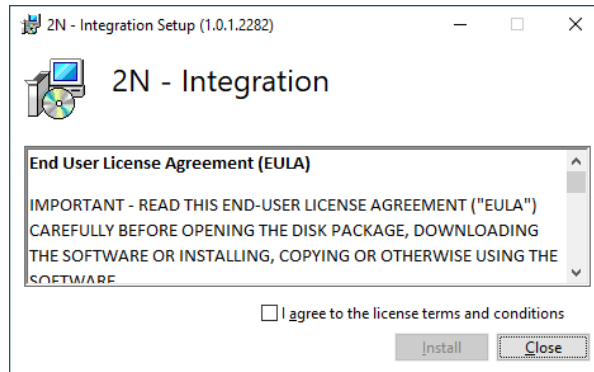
2N - Integration Setup (1.0.1.2282)

2N - Integration

End User License Agreement (EULA)

IMPORTANT - READ THIS END-USER LICENSE AGREEMENT ("EULA") CAREFULLY BEFORE OPENING THE DISK PACKAGE, DOWNLOADING THE SOFTWARE OR INSTALLING, COPYING OR OTHERWISE USING THE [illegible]

I agree to the license terms and conditions

Install

Close